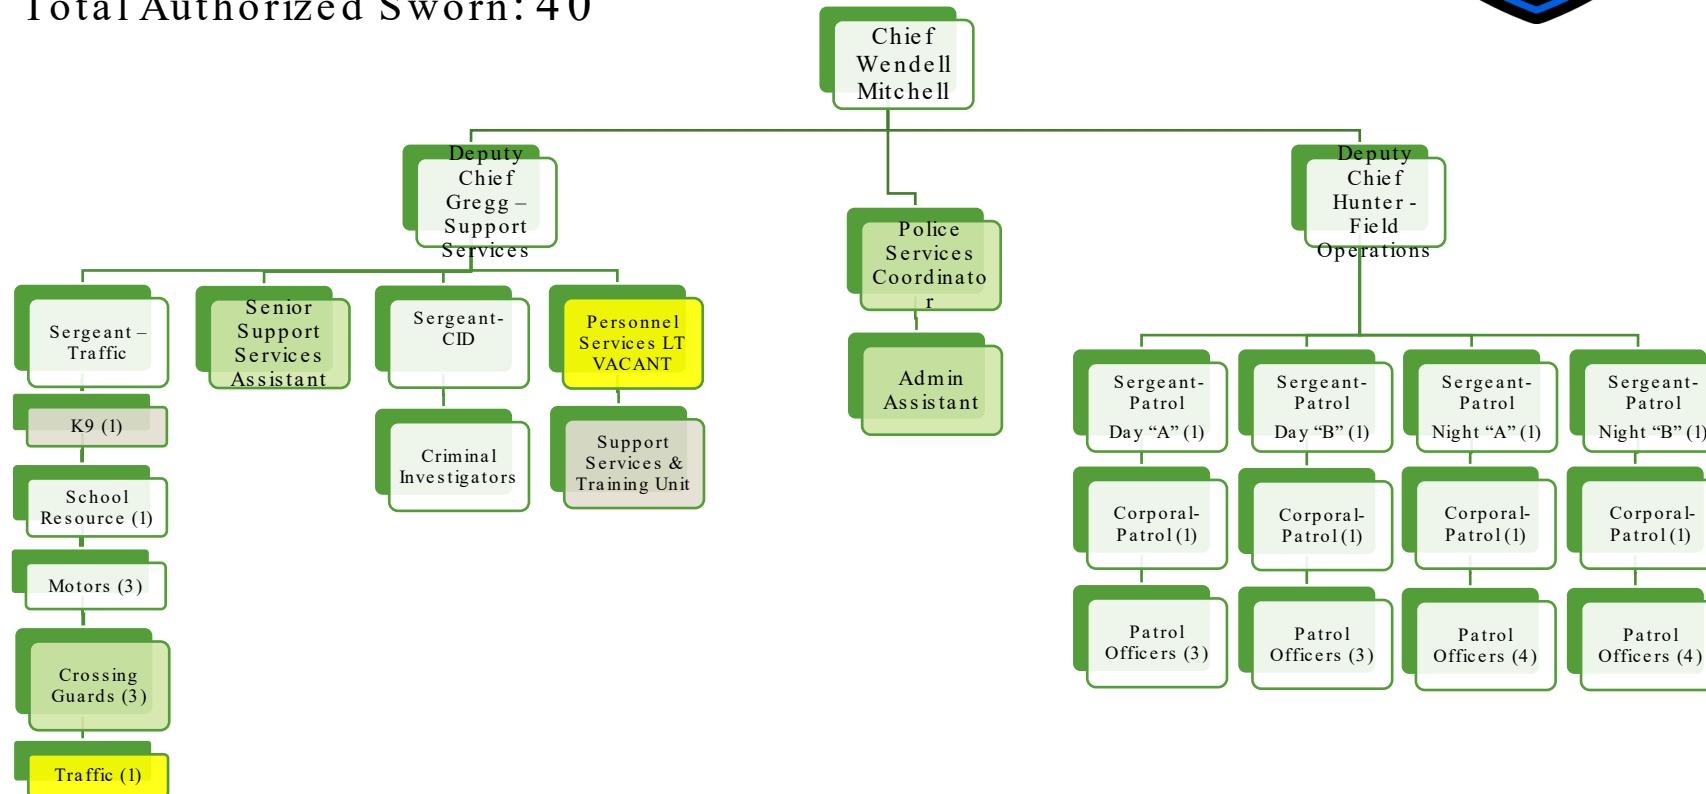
Total Authorized Sworn: 40

Chief Wendell Mitchell

Deputy Chief Gregg – Support Services

Police Services Coordinato r

Admin Assistant

Deputy Chief Hunter - Field Operations

Sergeant – Traffic

K9 (1)

School Resource (1)

Motors (3)

Crossing Guards (3)

Traffic (1)

Senior Support Services Assistant

Sergeant-CID

Criminal Investigators

Personnel Services LT VACANT

Support Services & Training Unit

Sergeant-Patrol Day "A" (1)

Corporal-Patrol (1)

Patrol Officers (3)

Sergeant-Patrol Day "B" (1)

Corporal-Patrol (1)

Patrol Officers (3)

Sergeant-Patrol Night "A" (1)

Corporal-Patrol (1)

Patrol Officers (4)

Sergeant-Patrol Night "B" (1)

Corporal-Patrol (1)

Patrol Officers (4)